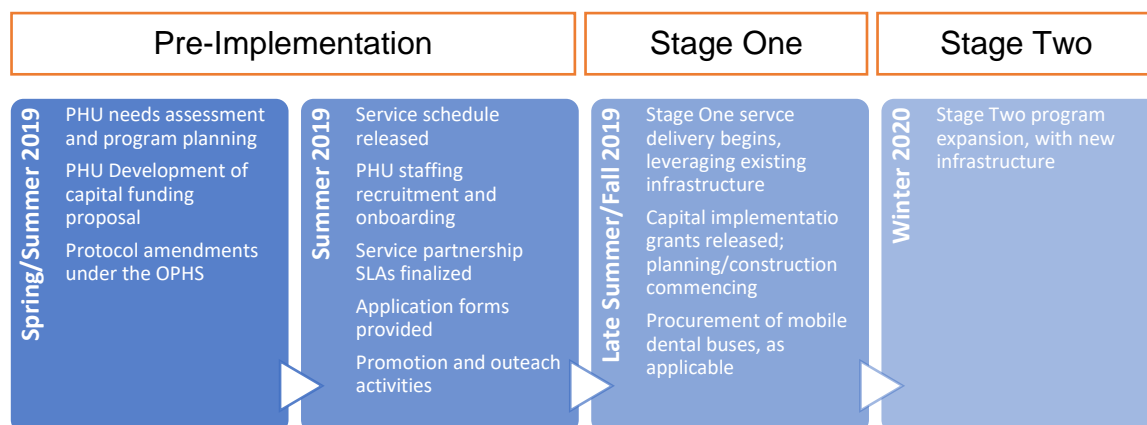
Pre-Implementation

Stage One

Stage Two

Spring/Summer 2019

PHU needs assessment and program planning

PHU Development of capital funding proposal

Protocol amendments under the OPHS

Summer 2019

Service schedule released

PHU staffing recruitment and onboarding

Service partnership SLAs finalized

Application forms provided

Promotion and outeach activities

Late Summer/Fall 2019

Stage One servce delivery begins, leveraging existing infrastructure

Capital implementatio grants released; planning/construction commencing

Procurement of mobile dental buses, as applicable

Winter 2020

Stage Two program expansion, with new infrastructure